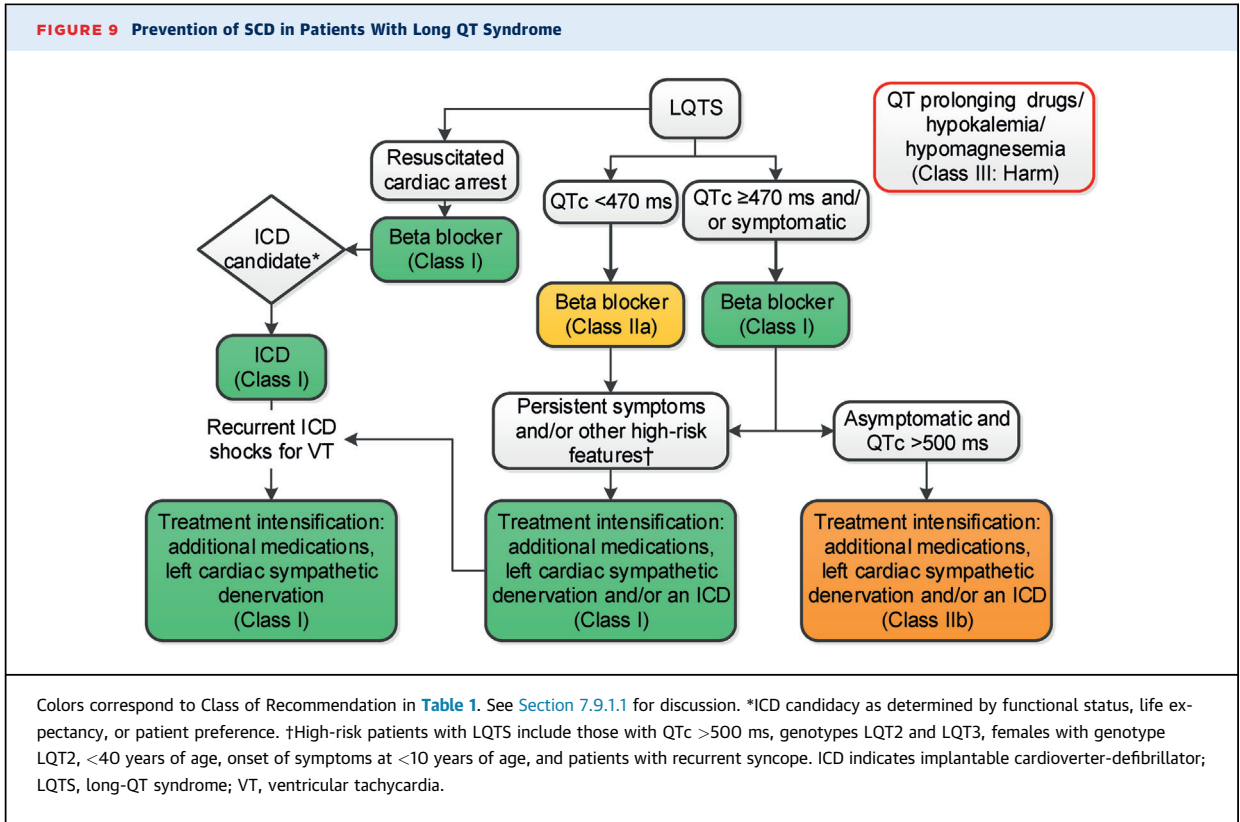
FIGURE 9 Prevention of SCD in Patients With Long QT Syndrome

LQTS

QT prolonging drugs/ hypokalemia/ hypomagnesemia (Class III: Harm)

Resuscitated cardiac arrest

QTc <470 ms

QTc ≥470 ms and/ or symptomatic

ICD candidate*

Beta blocker (Class I)

Beta blocker (Class IIa)

Beta blocker (Class I)

ICD (Class I)

Recurrent ICD shocks for VT

Persistent symptoms and/or other high-risk features†

Asymptomatic and QTc >500 ms

Treatment intensification: additional medications, left cardiac sympathetic denervation (Class I)

Treatment intensification: additional medications, left cardiac sympathetic denervation and/or an ICD (Class I)

Treatment intensification: additional medications, left cardiac sympathetic denervation and/or an ICD (Class IIb)

Colors correspond to Class of Recommendation in Table 1. See Section 7.9.1.1 for discussion. *ICD candidacy as determined by functional status, life expectancy, or patient preference. †High-risk patients with LQTS include those with QTc >500 ms, genotypes LQT2 and LQT3, females with genotype LQT2, <40 years of age, onset of symptoms at <10 years of age, and patients with recurrent syncope. ICD indicates implantable cardioverter-defibrillator; LQTS, long-QT syndrome; VT, ventricular tachycardia.